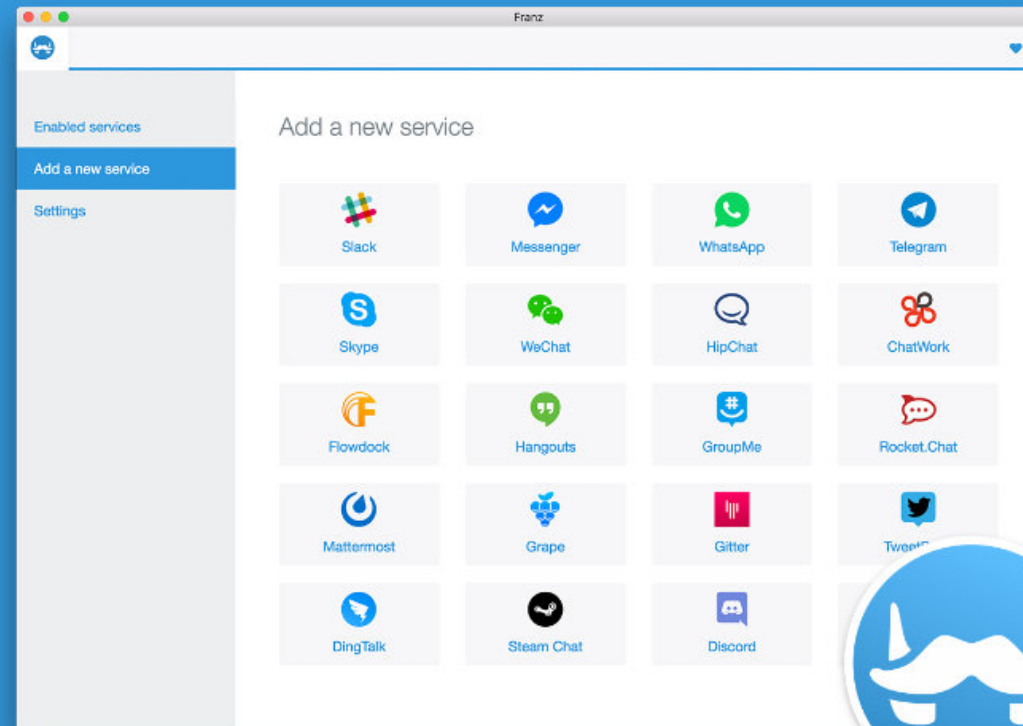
Franz

Enabled services

Add a new service

Settings

Add a new service

Slack

Messenger

WhatsApp

Telegram

Skype

WeChat

HipChat

ChatWork

Flowdock

Hangouts

GroupMe

Rocket.Chat

Mattermost

Grape

Gitter

Tweet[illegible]

DingTalk

Steam Chat

Discord